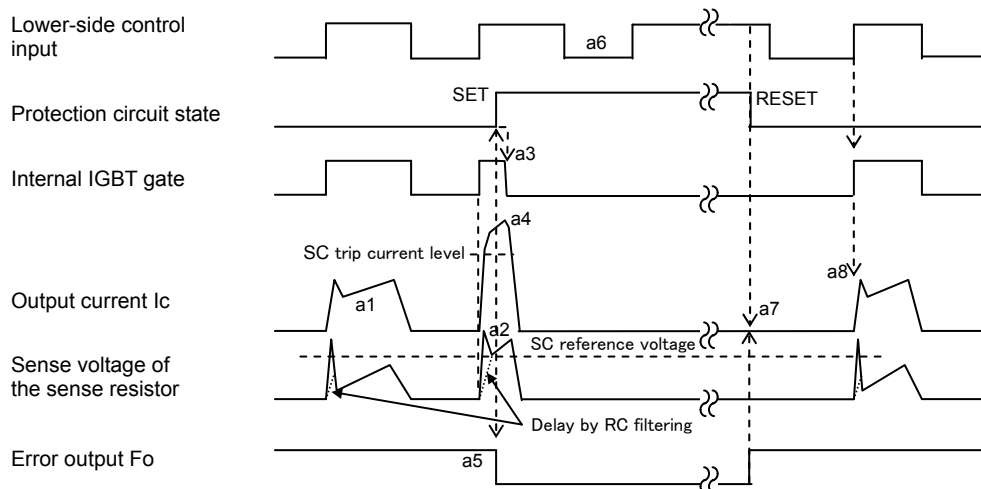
Lower-side control input

a6

Protection circuit state

SET

RESET

Internal IGBT gate

a3

a4

SC trip current level

Output current Ic

a1

a8

a7

a2

SC reference voltage

Sense voltage of the sense resistor

Delay by RC filtering

Error output Fo

a5